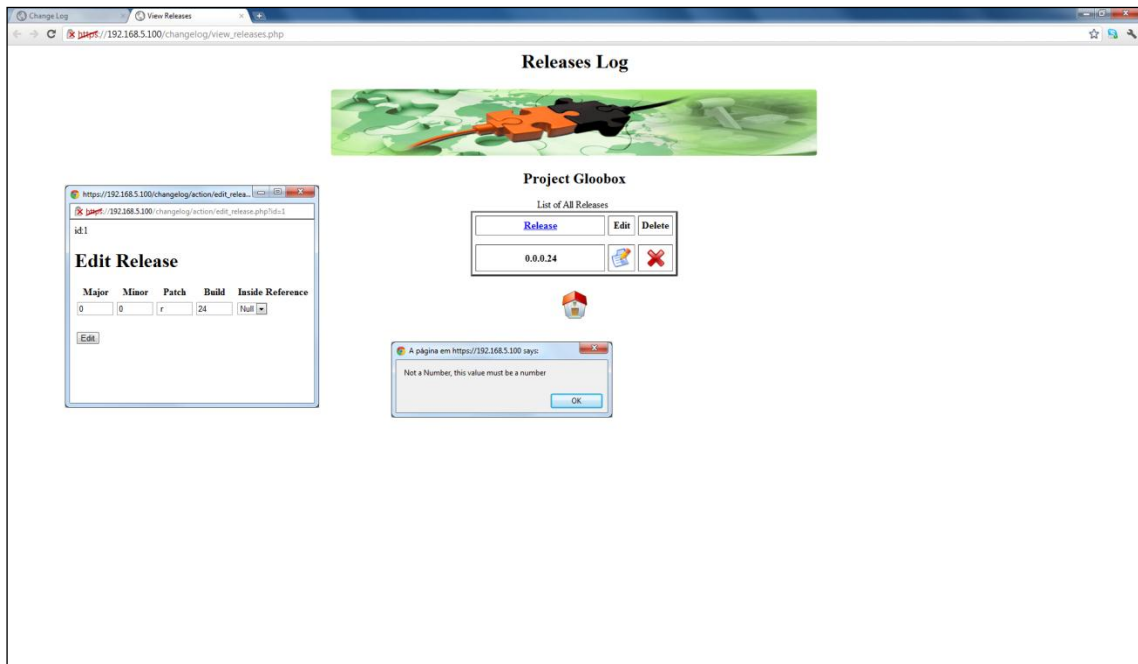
Change Log
View Releases
https://192.168.5.100/changelog/view_releases.php

Releases Log

Project Gloobox

List of All Releases

| Release | Edit | Delete |
|---|---|---|
| 0.0.0.24 | | |

https://192.168.5.100/changelog/action/edit_relea...
https://192.168.5.100/changelog/action/edit_release.php?id=1

id:1

Edit Release

| Major | Minor | Patch | Build | Inside Reference |
|---|---|---|---|---|
| 0 | 0 | r | 24 | Null |

Edit

A página em https://192.168.5.100 says:

Not a Number, this value must be a number

OK